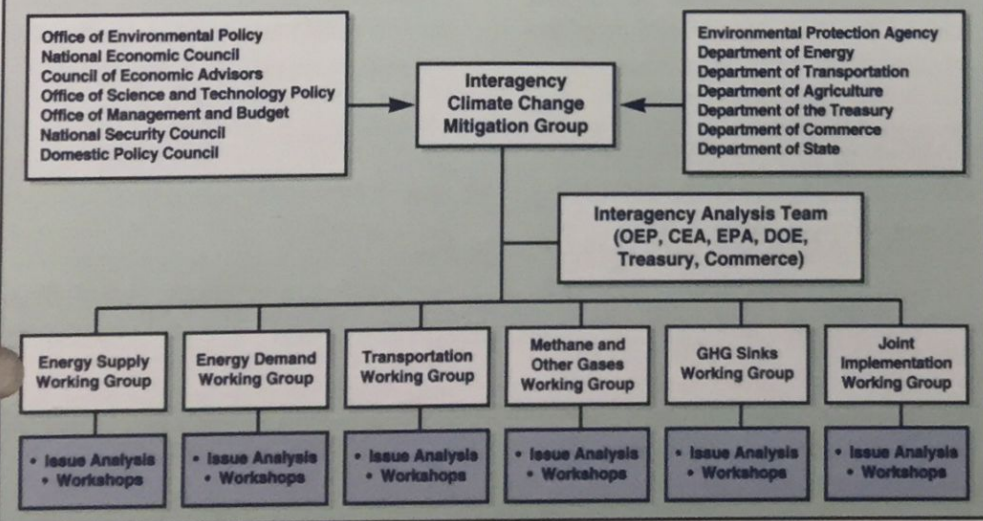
Office of Environmental Policy
National Economic Council
Council of Economic Advisors
Office of Science and Technology Policy
Office of Management and Budget
National Security Council
Domestic Policy Council

Interagency Climate Change Mitigation Group

Environmental Protection Agency
Department of Energy
Department of Transportation
Department of Agriculture
Department of the Treasury
Department of Commerce
Department of State

Interagency Analysis Team (OEP, CEA, EPA, DOE, Treasury, Commerce)

Energy Supply Working Group

Energy Demand Working Group

Transportation Working Group

Methane and Other Gases Working Group

GHG Sinks Working Group

Joint Implementation Working Group

• Issue Analysis
• Workshops

• Issue Analysis
• Workshops

• Issue Analysis
• Workshops

• Issue Analysis
• Workshops

• Issue Analysis
• Workshops

• Issue Analysis
• Workshops